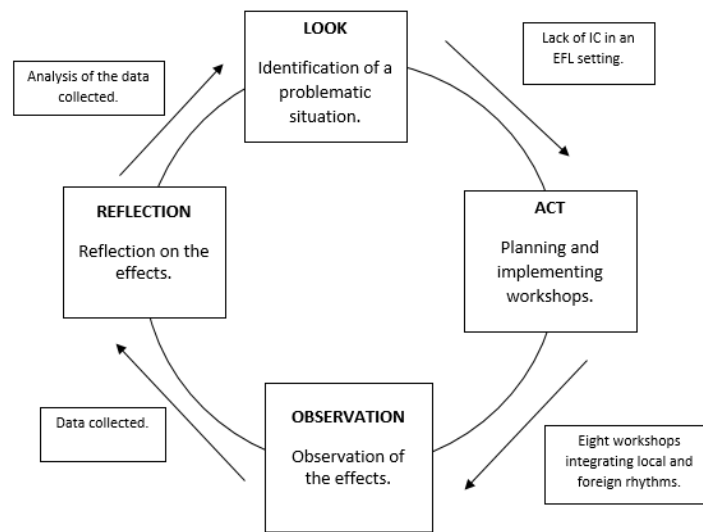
LOOK

Identification of a problematic situation.

Lack of IC in an EFL setting.

ACT

Planning and implementing workshops.

Eight workshops integrating local and foreign rhythms.

OBSERVATION

Observation of the effects.

Data collected.

REFLECTION

Reflection on the effects.

Analysis of the data collected.